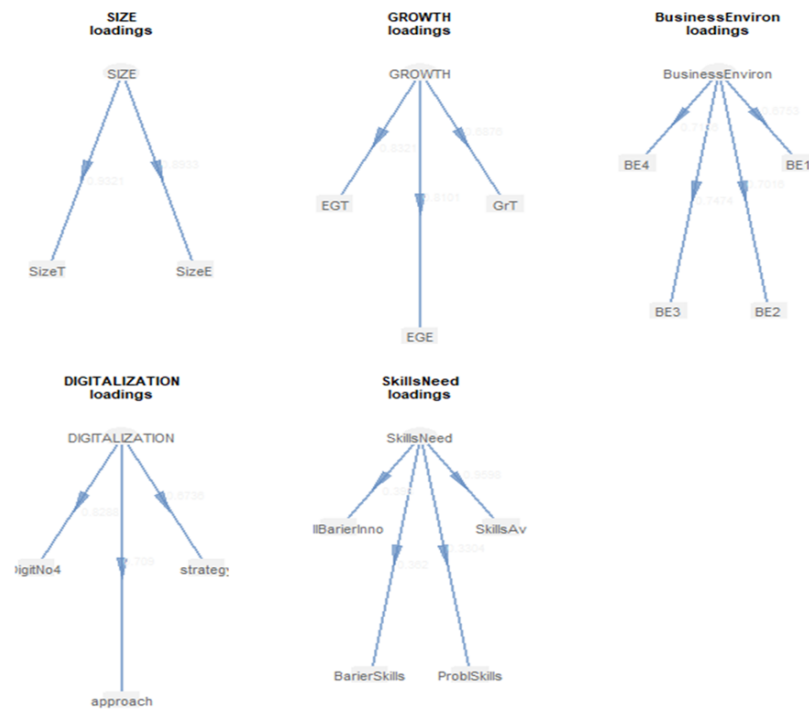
SIZE
loadings

SIZE

0.9321

0.8833

SizeT

SizeE

GROWTH
loadings

GROWTH

0.8321

0.8101

0.6870

EGT

GrT

EGE

BusinessEnviron
loadings

BusinessEnviron

0.7118

0.5733

BE4

BE1

0.7474

0.7018

BE3

BE2

DIGITALIZATION
loadings

DIGITALIZATION

0.8399

0.709

0.6736

DigitNo4

strategy

approach

SkillsNeed
loadings

SkillsNeed

0.355

0.8698

llBarierInno

SkillsAv

0.352

0.3304

BarierSkills

ProblSkills